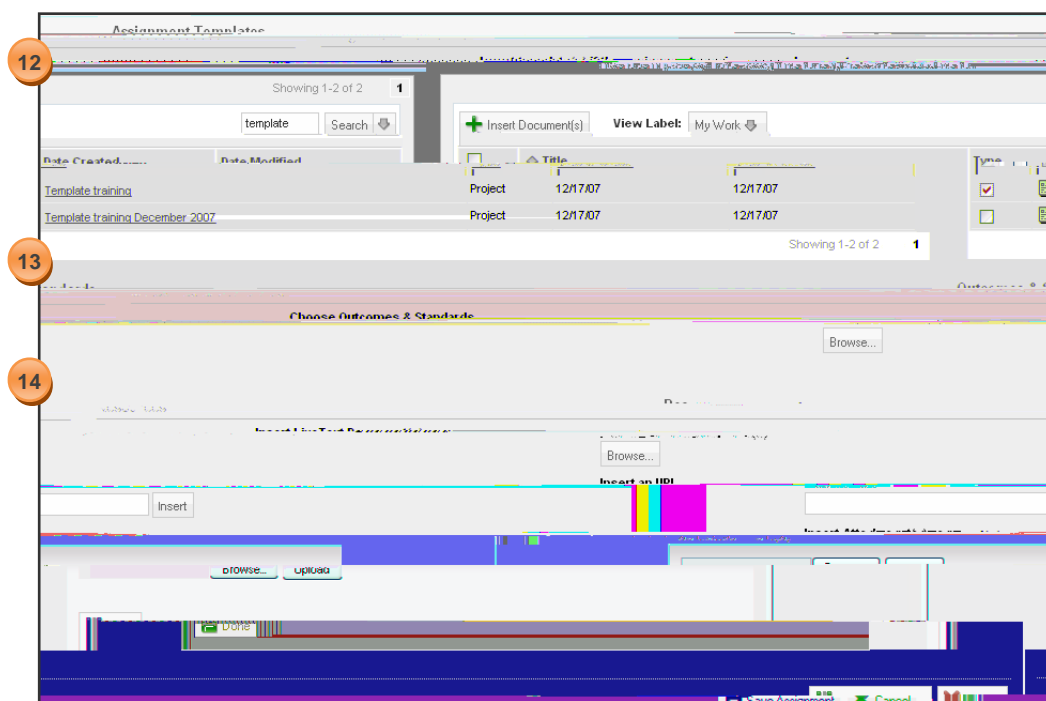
Assignment Templates

12

Showing 1-2 of 2 1

template Search

Date Created Date Modified

Template training

Template training December 2007

Insert Document(s) View Label: My Work

Title

Type

Project 12/17/07 12/17/07

Project 12/17/07 12/17/07

Showing 1-2 of 2 1

13

Choose Outcomes & Standards

Browse...

14

Browse...

Insert an URL

Insert

Browse... Upload

Done

Save Assignment Cancel